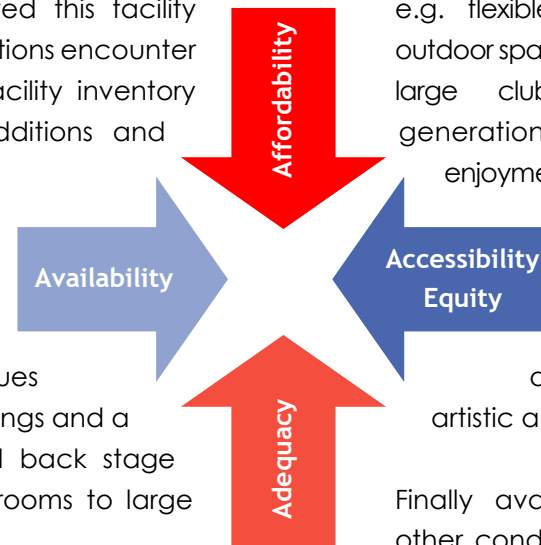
ed this facility
tions encounter
acility inventory
dditions and

e.g. flexible
outdoor spa
large club
generation
enjoyme

Affordability

Availability

Accessibility
Equity

Adequacy

ues
ngs and a
l back stage
rooms to large

a
artistic a

Finally avo
other cond